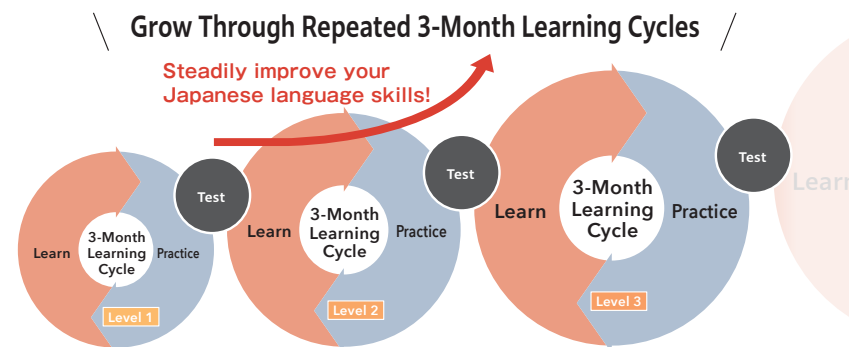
\ Grow Through Repeated 3-Month Learning Cycles /

Steadily improve your Japanese language skills!

Learn
3-Month Learning Cycle
Practice
Test
Level 1

Learn
3-Month Learning Cycle
Practice
Test
Level 2

Learn
3-Month Learning Cycle
Practice
Test
Level 3

Learn